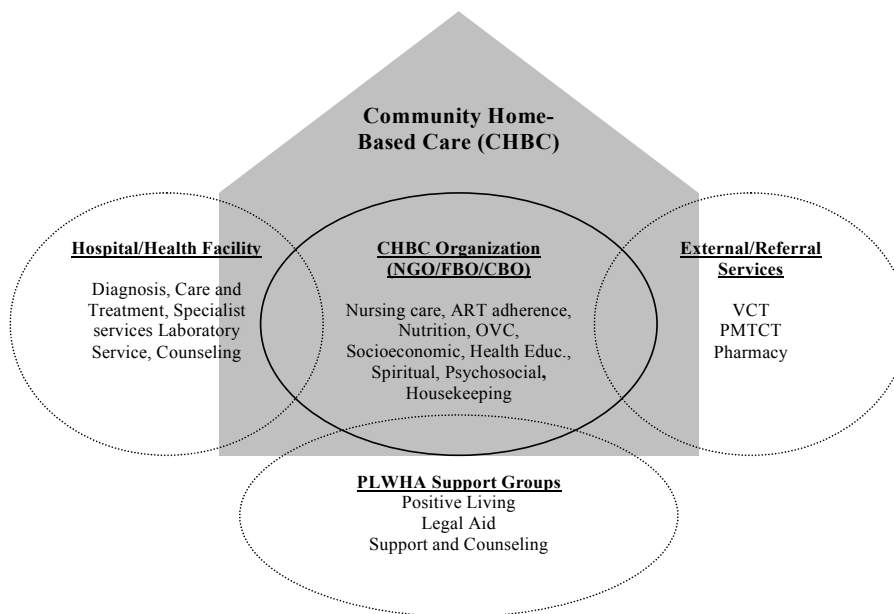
Community Home-Based Care (CHBC)

Hospital/Health Facility

Diagnosis, Care and Treatment, Specialist services Laboratory Service, Counseling

CHBC Organization (NGO/FBO/CBO)

Nursing care, ART adherence, Nutrition, OVC, Socioeconomic, Health Educ., Spiritual, Psychosocial, Housekeeping

External/Referral Services

VCT
PMTCT
Pharmacy

PLWHA Support Groups
Positive Living
Legal Aid
Support and Counseling